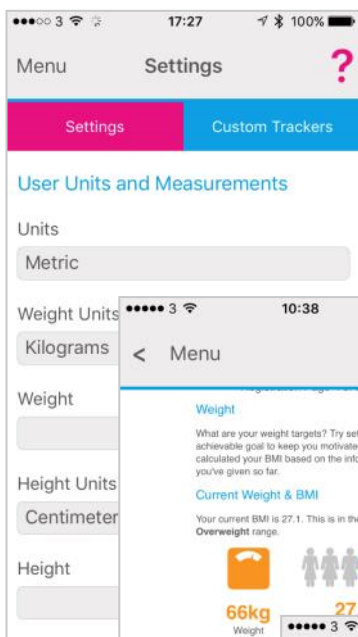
●●●○○ 3 17:27 100%

Menu Settings ?

Settings Custom Trackers

User Units and Measurements

Units

Metric

Weight Units

Kilograms

Weight

Height Units

Centimeter

Height

●●●●● 3 10:38

< Menu

Weight

What are your weight targets? Try set achievable goal to keep you motivate calculated your BMI based on the info you've given so far.

Current Weight & BMI

Your current BMI is 27.1. This is in the Overweight range.

66kg
Weight

27

●●●●● 3